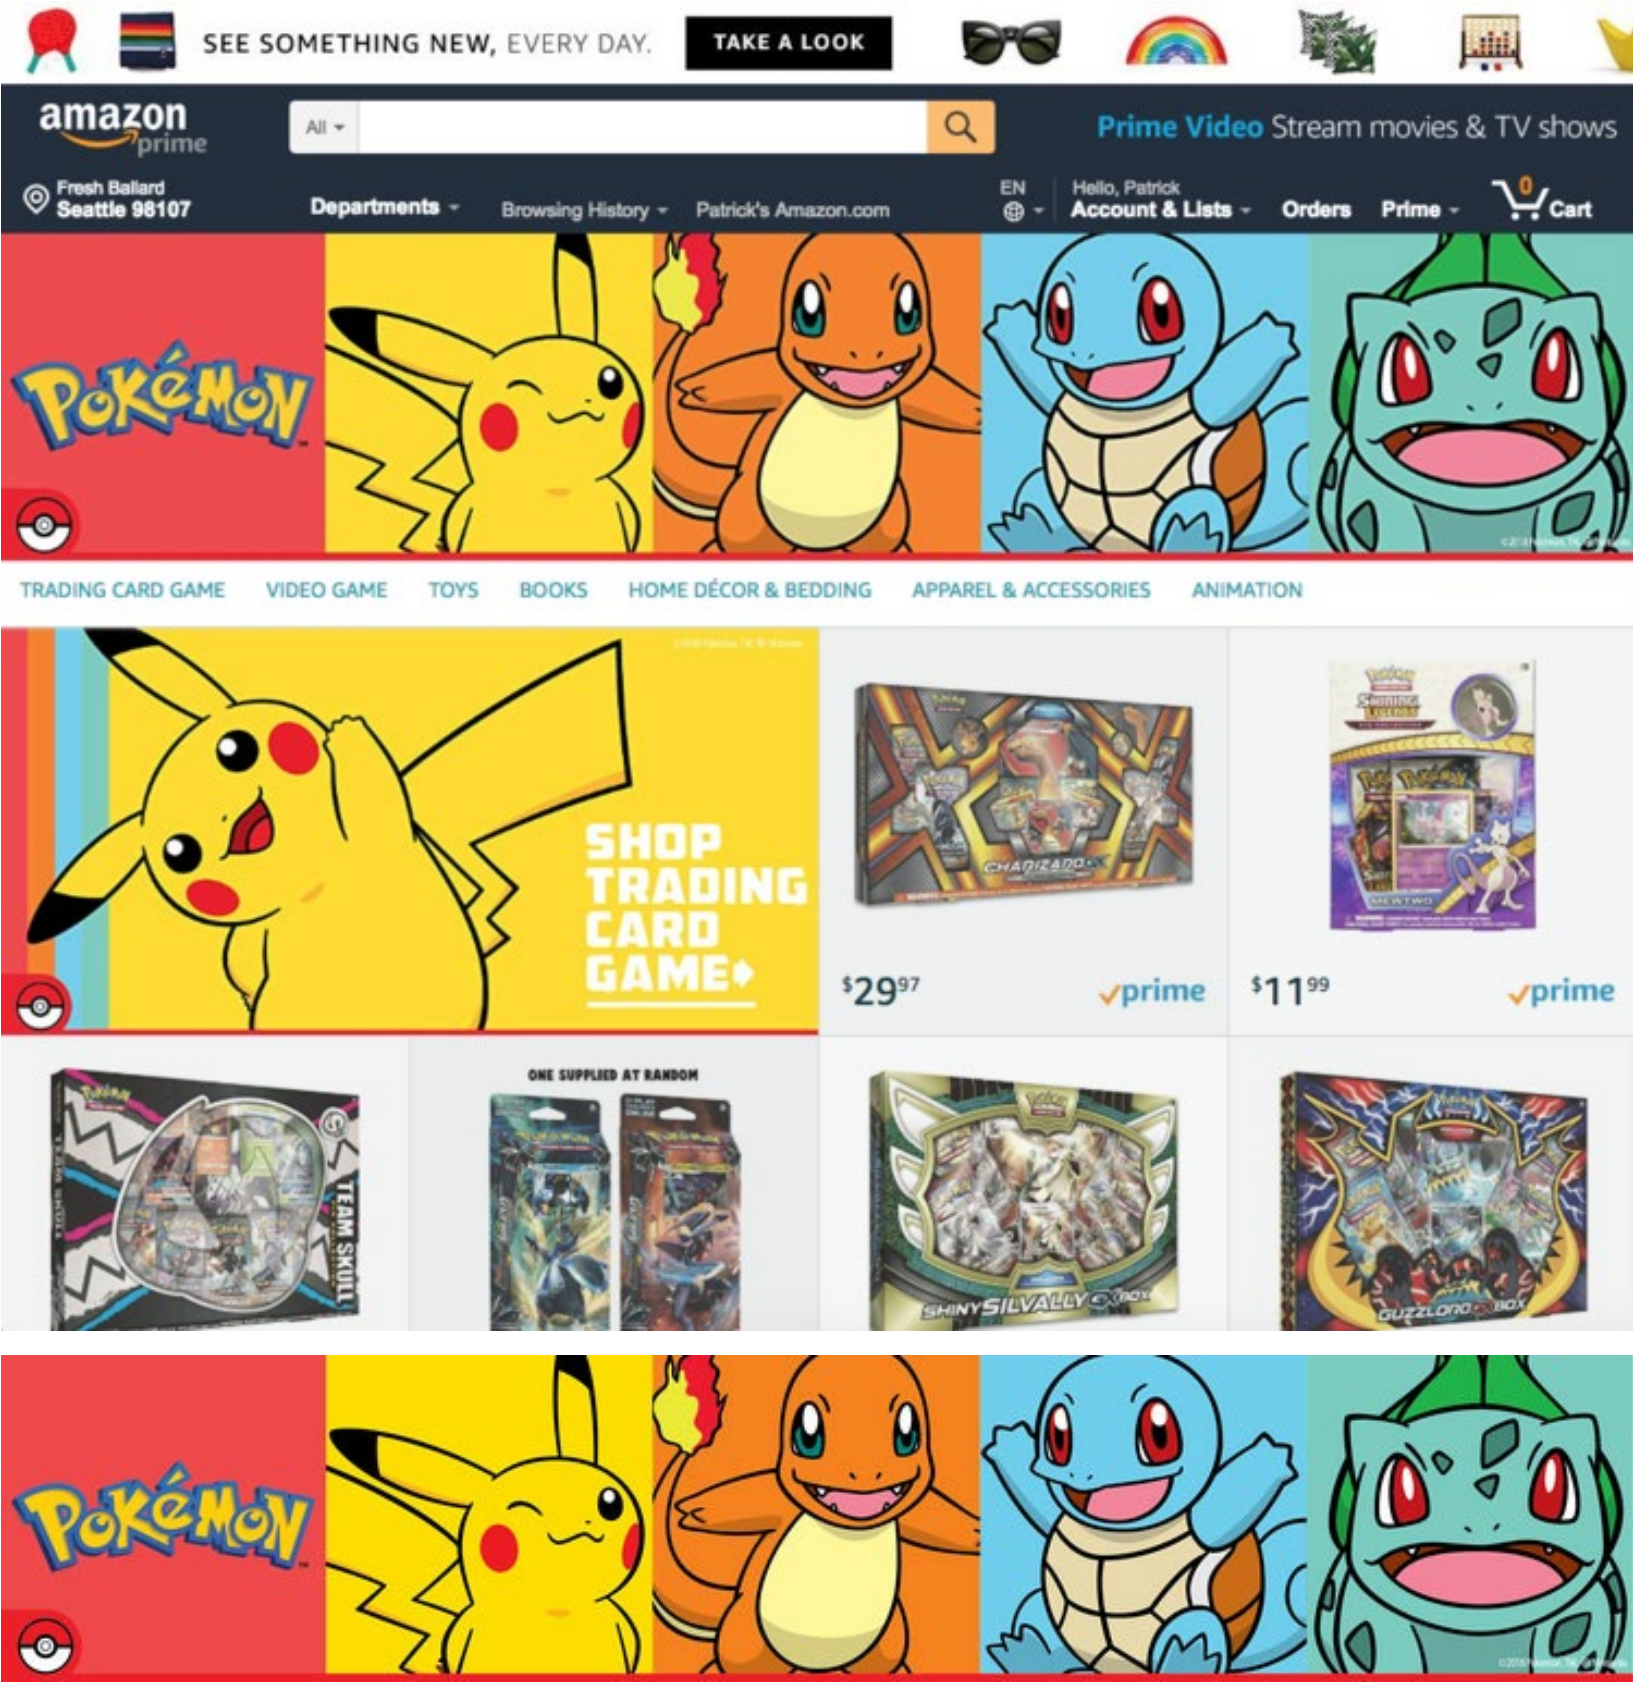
SEE SOMETHING NEW, EVERY DAY. TAKE A LOOK

amazon prime

All

Prime Video Stream movies & TV shows

Fresh Ballard
Seattle 98107

Departments

Browsing History

Patrick's Amazon.com

EN

Hello, Patrick
Account & Lists

Orders

Prime

0
Cart

POKéMON

TRADING CARD GAME VIDEO GAME TOYS BOOKS HOME DÉCOR & BEDDING APPAREL & ACCESSORIES ANIMATION

SHOP TRADING CARD GAME

CHARIZARD-GX

$29^{97}$ prime

SHINING LEGENDS

MEWTWO

$11^{99}$ prime

TEAM SKULL

ONE SUPPLIED AT RANDOM

SHINY SILVALLY GX BOX

GUZZLORD GX BOX

POKéMON